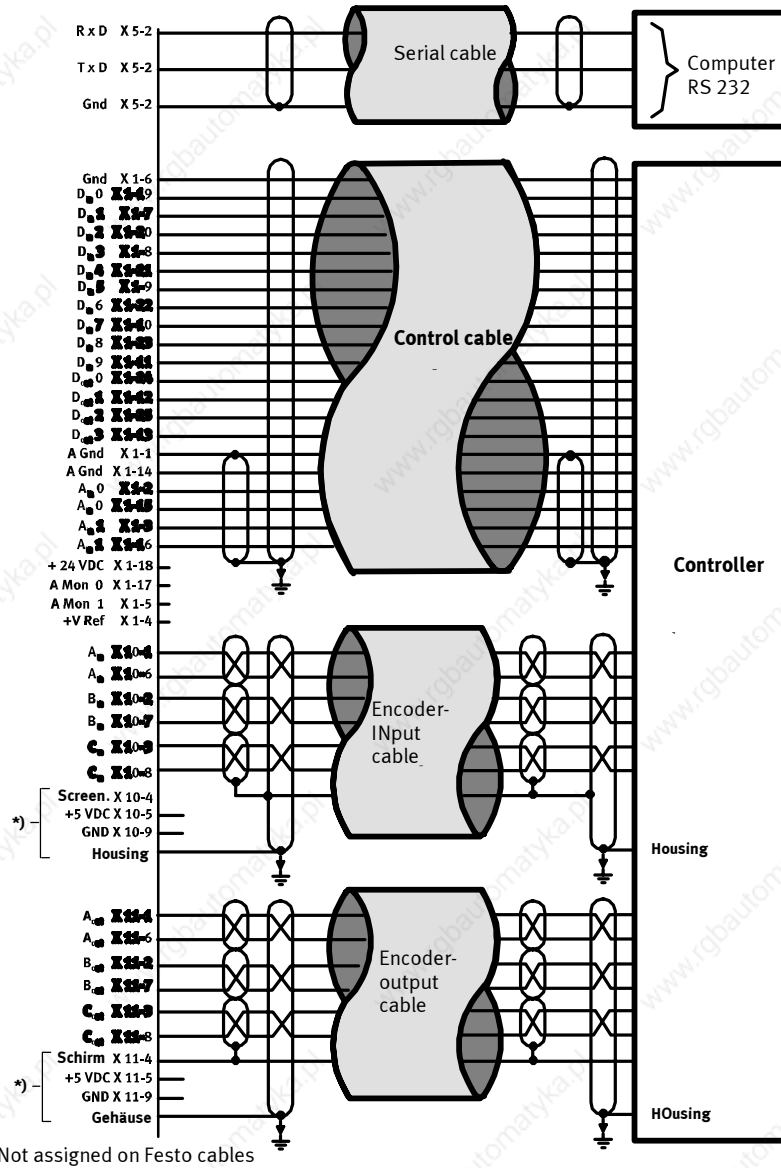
R x D X 5-2
T x D X 5-2
Gnd X 5-2
Serial cable
Computer RS 232

Gnd X 1-6
D 0 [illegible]9
D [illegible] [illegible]
D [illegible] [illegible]0
D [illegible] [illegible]8
D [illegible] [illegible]
D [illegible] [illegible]9
D 6 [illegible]
D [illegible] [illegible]0
D 8 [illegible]
D 9 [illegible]
D 0 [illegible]
D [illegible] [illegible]
D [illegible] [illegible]
D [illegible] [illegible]
A Gnd X 1-1
A Gnd X 1-14
A 0 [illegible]
A 0 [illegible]
A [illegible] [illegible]
A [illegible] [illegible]6
+ 24 VDC X 1-18
A Mon 0 X 1-17
A Mon 1 X 1-5
+V Ref X 1-4
Control cable
Controller

A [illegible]
A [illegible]6
B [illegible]
B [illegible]
C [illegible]
C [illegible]8
Encoder-INput cable
*)
Screen. X 10-4
+5 VDC X 10-5
GND X 10-9
Housing
Housing

A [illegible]
A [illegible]6
B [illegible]
B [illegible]
C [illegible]
C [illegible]8
Encoder-output cable
*)
Schirm X 11-4
+5 VDC X 11-5
GND X 11-9
Gehäuse
HOusing

Not assigned on Festo cables